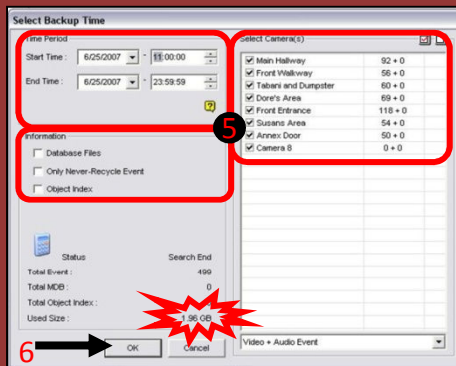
Select Backup Time

Time Period

Start Time : 6/25/2007 - 11:00:00

End Time : 6/25/2007 - 23:59:59

Information

Database Files

Only Never-Recycle Event

Object Index

Status Search End

Total Event : 499

Total MDB : 0

Total Object Index :

Used Size : 1.96 GB

OK

Cancel

6

Select Camera(s)

5

| | |
|---|---|
| Main Hallway | 92 + 0 |
| Front Walkway | 56 + 0 |
| Tabani and Dumpster | 60 + 0 |
| Dore's Area | 69 + 0 |
| Front Entrance | 118 + 0 |
| Susans Area | 54 + 0 |
| Annex Door | 50 + 0 |
| Camera 8 | 0 + 0 |

Video + Audio Event